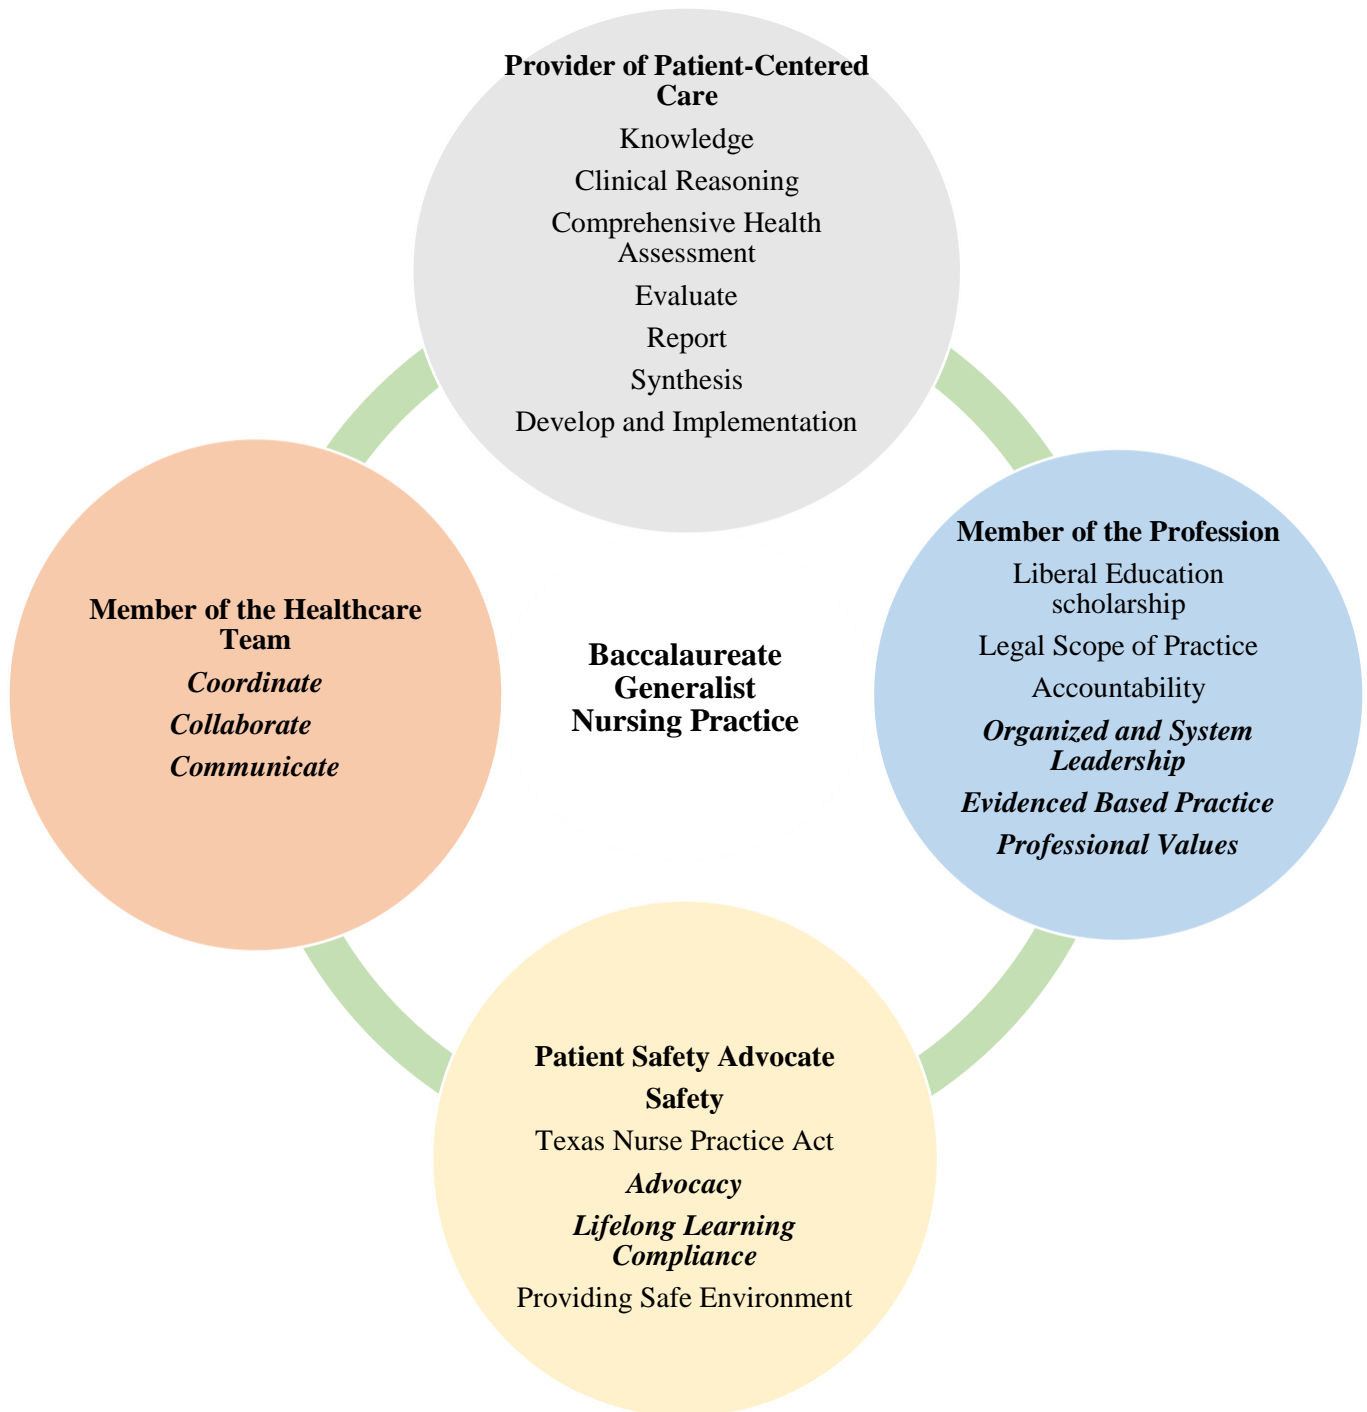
Provider of Patient-Centered Care

Knowledge

Clinical Reasoning

Comprehensive Health Assessment

Evaluate

Report

Synthesis

Develop and Implementation

Member of the Healthcare Team

Coordinate

Collaborate

Communicate

Baccalaureate Generalist Nursing Practice

Member of the Profession

Liberal Education scholarship

Legal Scope of Practice

Accountability

Organized and System Leadership

Evidenced Based Practice

Professional Values

Patient Safety Advocate

Safety

Texas Nurse Practice Act

Advocacy

Lifelong Learning Compliance

Providing Safe Environment